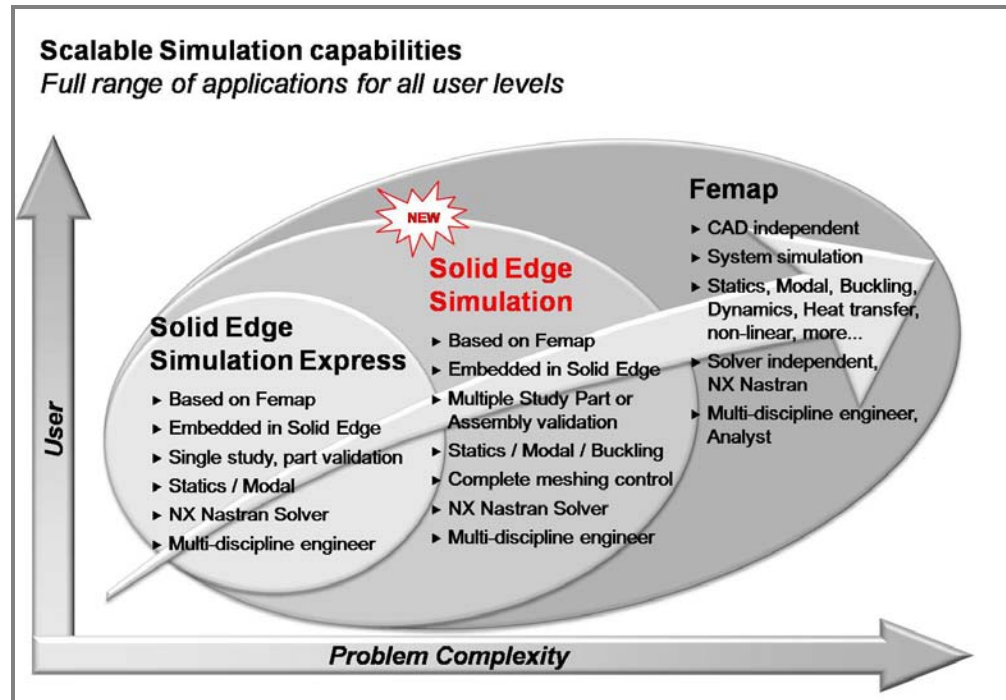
Scalable Simulation capabilities
*Full range of applications for all user levels*

User

NEW

Femap
▸ CAD independent
▸ System simulation
▸ Statics, Modal, Buckling, Dynamics, Heat transfer, non-linear, more...
▸ Solver independent, NX Nastran
▸ Multi-discipline engineer, Analyst

Solid Edge Simulation
▸ Based on Femap
▸ Embedded in Solid Edge
▸ Multiple Study Part or Assembly validation
▸ Statics / Modal / Buckling
▸ Complete meshing control
▸ NX Nastran Solver
▸ Multi-discipline engineer

Solid Edge Simulation Express
▸ Based on Femap
▸ Embedded in Solid Edge
▸ Single study, part validation
▸ Statics / Modal
▸ NX Nastran Solver
▸ Multi-discipline engineer

Problem Complexity